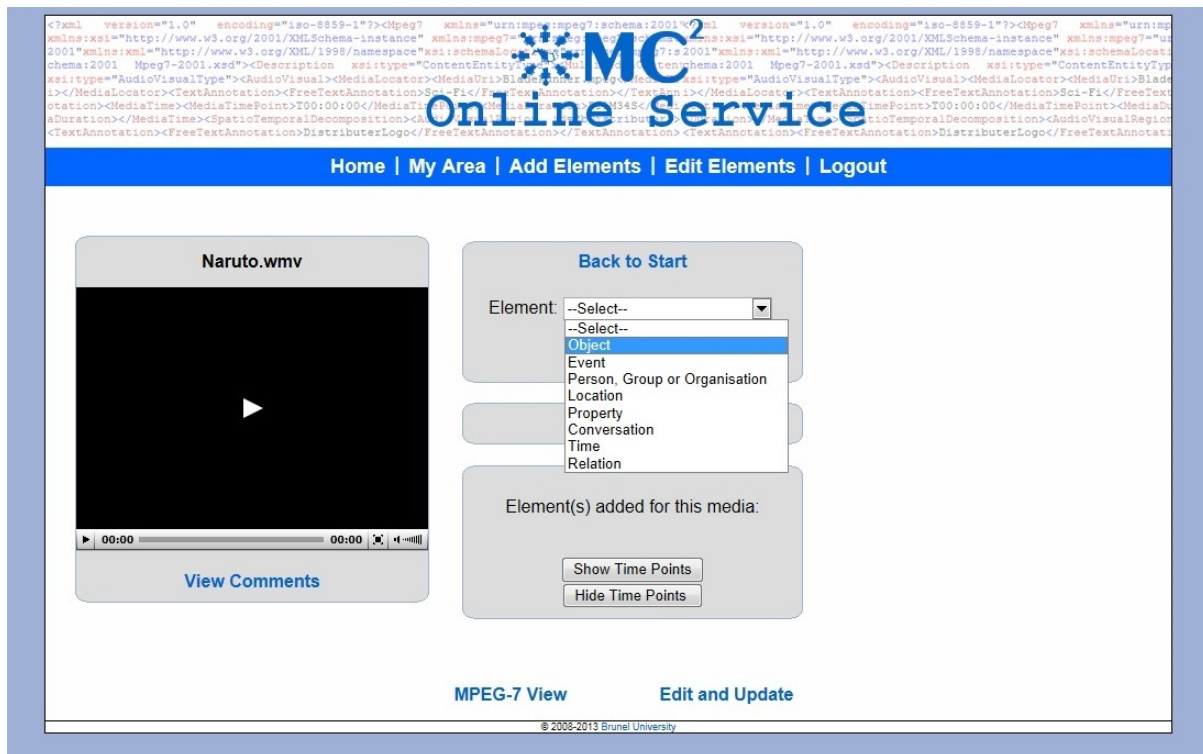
MC$^2$ Online Service

Home | My Area | Add Elements | Edit Elements | Logout

Naruto.wmv

00:00 00:00

View Comments

Back to Start

Element: --Select--

--Select--
Object
Event
Person, Group or Organisation
Location
Property
Conversation
Time
Relation

Element(s) added for this media:

Show Time Points
Hide Time Points

MPEG-7 View
Edit and Update

© 2008-2013 Brunel University